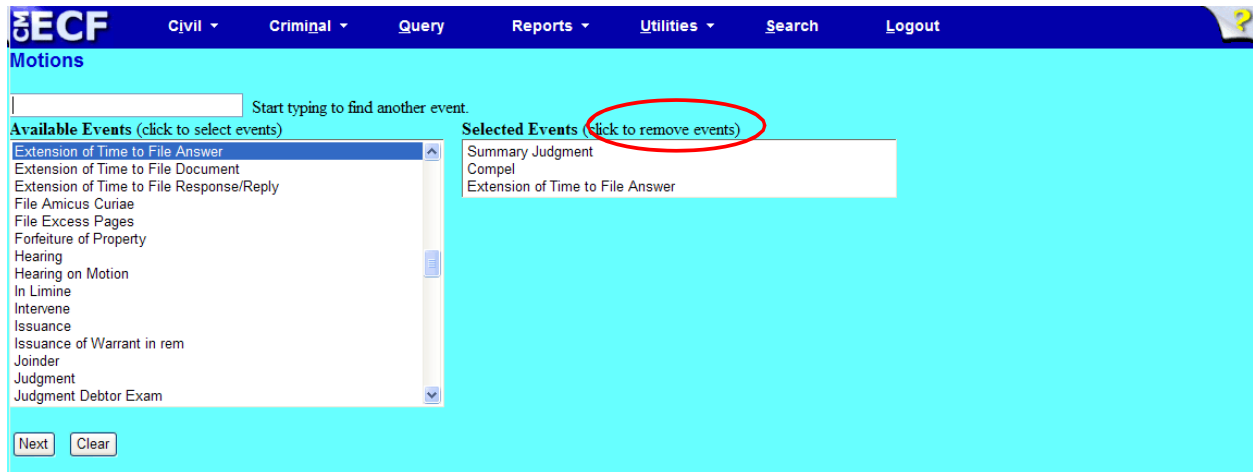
CM ECF Civil Criminal Query Reports Utilities Search Logout

Motions

Start typing to find another event.

Available Events (click to select events)

Extension of Time to File Answer
Extension of Time to File Document
Extension of Time to File Response/Reply
File Amicus Curiae
File Excess Pages
Forfeiture of Property
Hearing
Hearing on Motion
In Limine
Intervene
Issuance
Issuance of Warrant in rem
Joinder
Judgment
Judgment Debtor Exam

Selected Events (click to remove events)

Summary Judgment
Compel
Extension of Time to File Answer

Next Clear